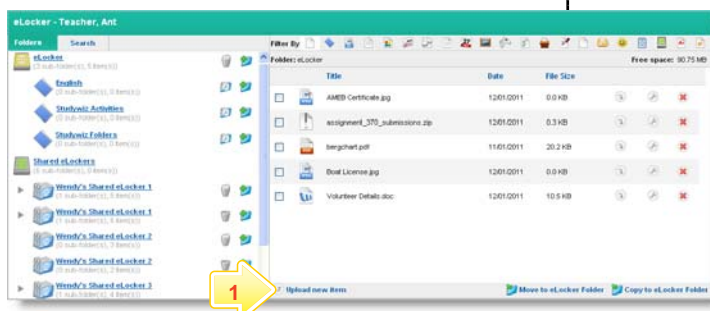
eLocker - Teacher, Ant

Folders Search

eLocker
(3 sub-folder(s), 5 item(s))

English
(0 sub-folder(s), 0 item(s))

Studywiz Activities
(0 sub-folder(s), 0 item(s))

Studywiz Folders
(0 sub-folder(s), 0 item(s))

Shared eLockers
(6 sub-folder(s), 0 item(s))

Wendy's Shared eLocker 1
(1 sub-folder(s), 0 item(s))

Wendy's Shared eLocker 1
(1 sub-folder(s), 0 item(s))

Wendy's Shared eLocker 2
(0 sub-folder(s), 3 item(s))

Wendy's Shared eLocker 2
(1 sub-folder(s), 2 item(s))

Wendy's Shared eLocker 3
(1 sub-folder(s), 4 item(s))

Filter By

Folder: eLocker Free space: 90.75 MB

| | Title | Date | File Size |
|---|---|---|---|
| | AMEB Certificate.jpg | 12/01/2011 | 0.0 KB |
| | assignment_370_submissions.zip | 12/01/2011 | 0.3 KB |
| | bergchart.pdf | 11/01/2011 | 20.2 KB |
| | Boat License.jpg | 12/01/2011 | 0.0 KB |
| | Volunteer Details.doc | 12/01/2011 | 10.5 KB |

1

Upload new item

Move to eLocker Folder Copy to eLocker Folder